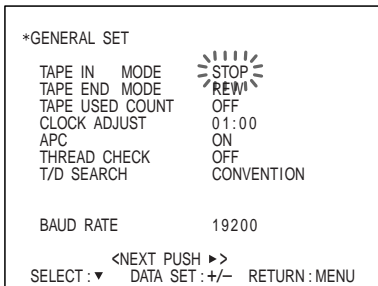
*GENERAL SET

TAPE IN MODE STOP
TAPE END MODE REW
TAPE USED COUNT OFF
CLOCK ADJUST 01:00
APC ON
THREAD CHECK OFF
T/D SEARCH CONVENTION

BAUD RATE 19200

<NEXT PUSH ►>
SELECT : ▼ DATA SET : +/– RETURN : MENU